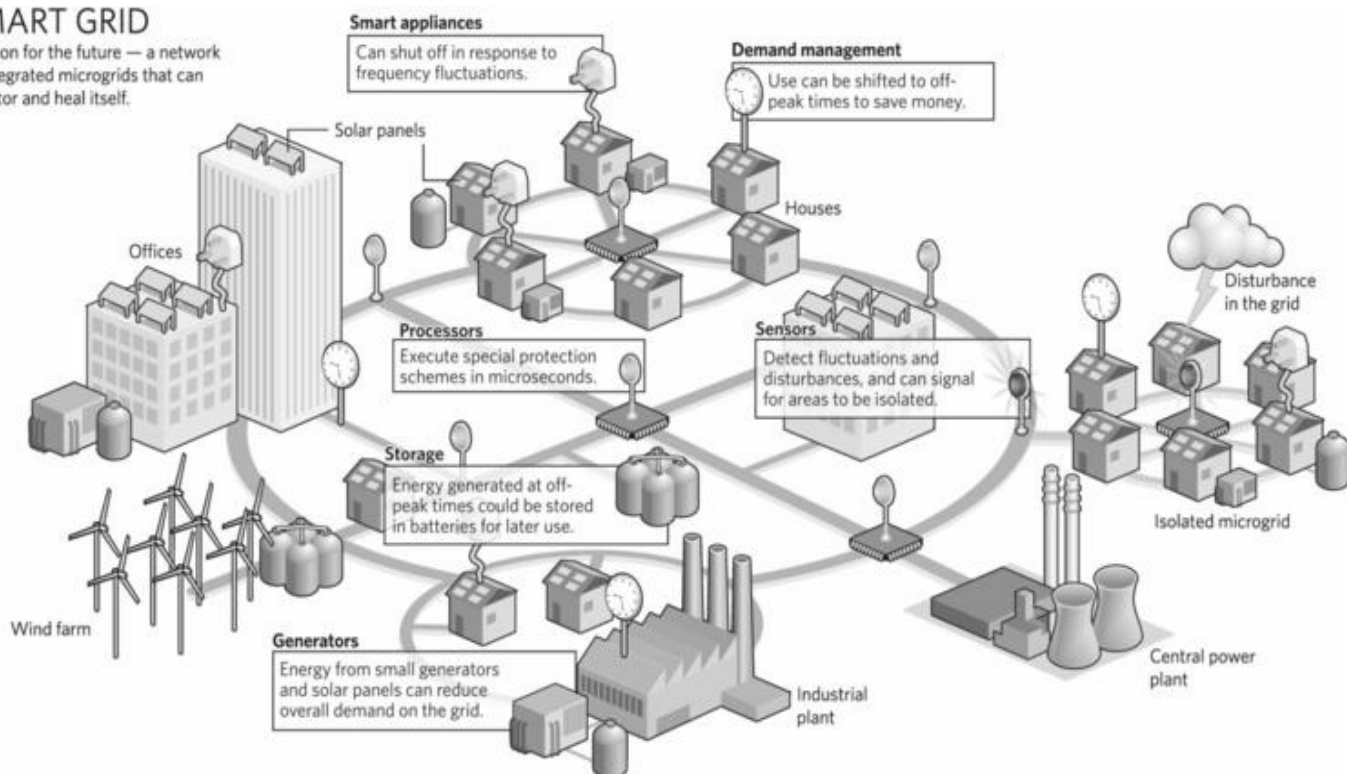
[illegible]ART GRID
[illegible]on for the future — a network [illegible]egrated microgrids that can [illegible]tor and heal itself.

Smart appliances
Can shut off in response to frequency fluctuations.

Demand management
Use can be shifted to off-peak times to save money.

Solar panels

Houses

Offices

Disturbance in the grid

Processors
Execute special protection schemes in microseconds.

Sensors
Detect fluctuations and disturbances, and can signal for areas to be isolated.

Storage
Energy generated at off-peak times could be stored in batteries for later use.

Isolated microgrid

Wind farm

Generators
Energy from small generators and solar panels can reduce overall demand on the grid.

Industrial plant

Central power plant